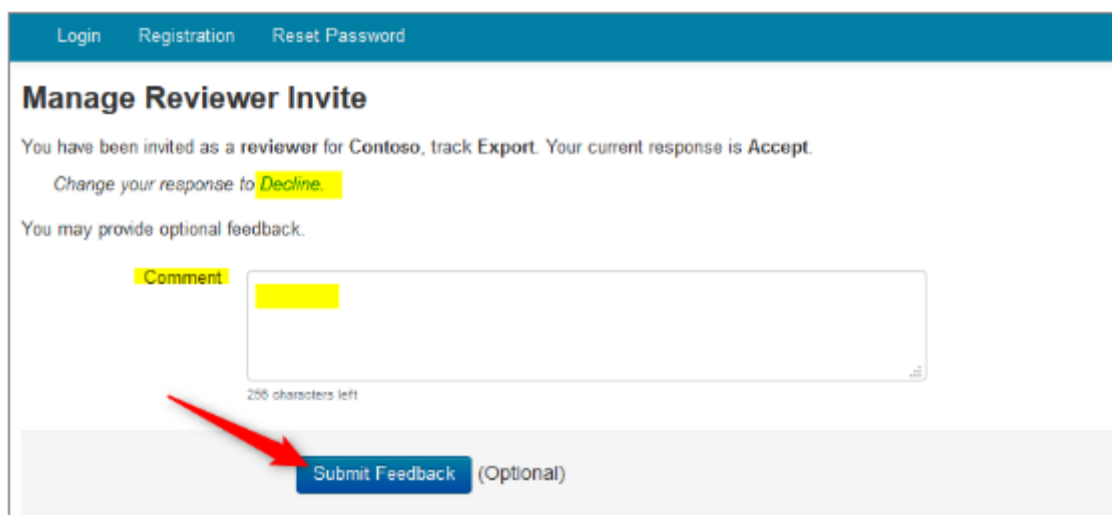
Login Registration Reset Password

Manage Reviewer Invite

You have been invited as a reviewer for Contoso, track Export. Your current response is Accept.

Change your response to Decline.

You may provide optional feedback.

Comment

256 characters left

Submit Feedback (Optional)